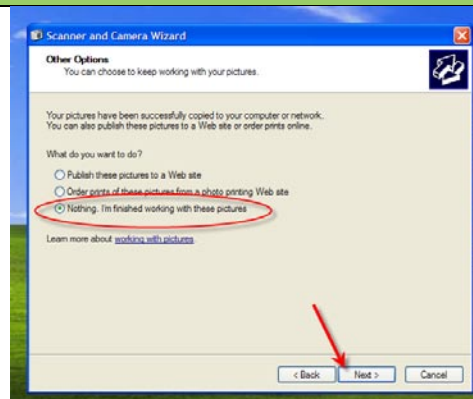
Scanner and Camera Wizard

Other Options
You can choose to keep working with your pictures.

Your pictures have been successfully copied to your computer or network.
You can also publish these pictures to a Web site or order prints online.

What do you want to do?

Publish these pictures to a Web site

Order prints of these pictures from a photo printing Web site

Nothing. I'm finished working with these pictures

Learn more about working with pictures

< Back

Next >

Cancel